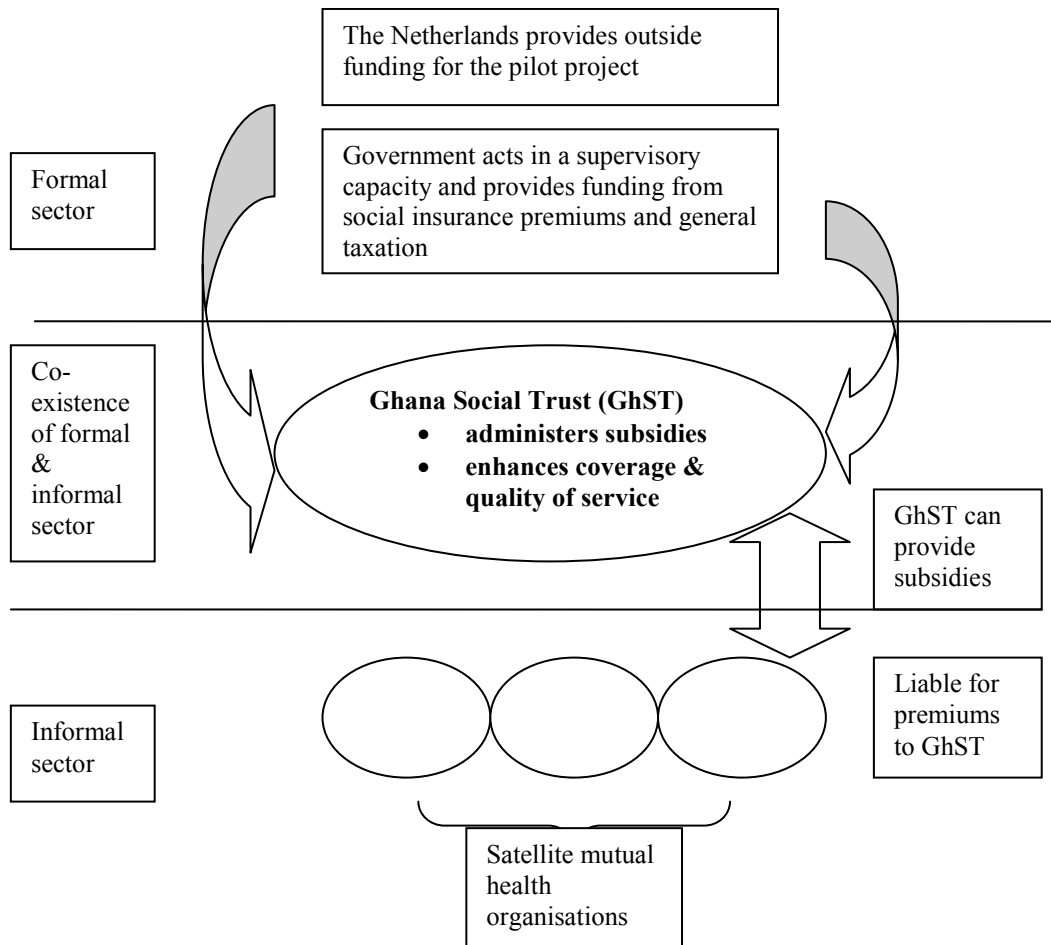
The Netherlands provides outside funding for the pilot project

Formal sector

Government acts in a supervisory capacity and provides funding from social insurance premiums and general taxation

Co-existence of formal & informal sector

**Ghana Social Trust (GhST)**
- **administers subsidies**
- **enhances coverage & quality of service**

GhST can provide subsidies

Informal sector

Liable for premiums to GhST

Satellite mutual health organisations